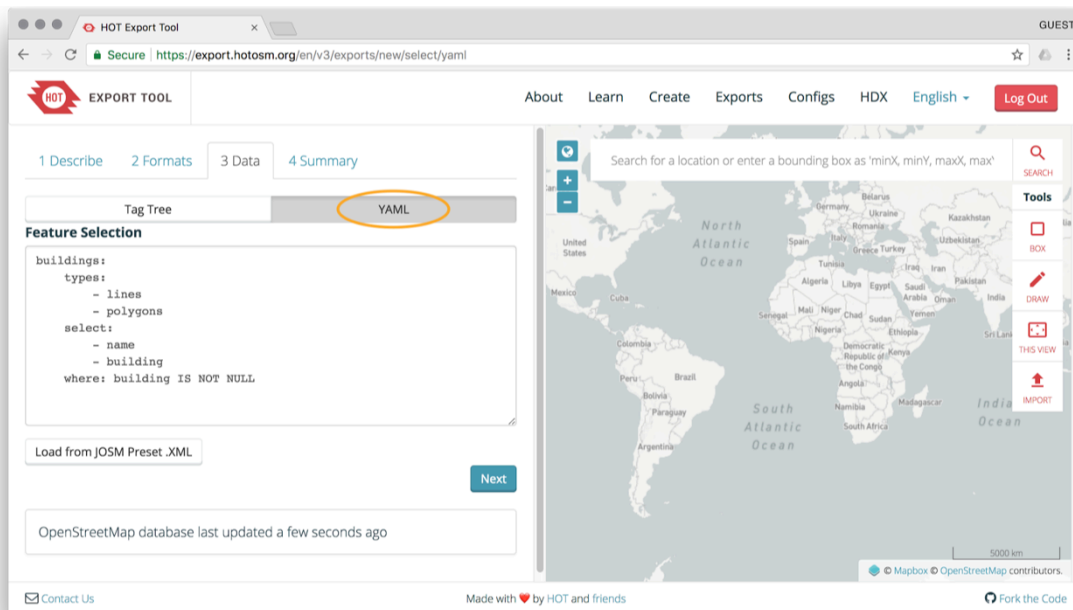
HOT Export Tool
GUEST
Secure https://export.hotosm.org/en/v3/exports/new/select/yaml

HOT EXPORT TOOL
About Learn Create Exports Configs HDX English Log Out

1 Describe 2 Formats 3 Data 4 Summary

Tag Tree YAML

Feature Selection

```
buildings:
    types:
        - lines
        - polygons
    select:
        - name
        - building
    where: building IS NOT NULL
```

Load from JOSM Preset .XML

Next

OpenStreetMap database last updated a few seconds ago

Search for a location or enter a bounding box as 'minX, minY, maxX, max'
SEARCH
Tools
BOX
DRAW
THIS VIEW
IMPORT

North Atlantic Ocean
South Atlantic Ocean
India Ocean
United States
Mexico
Cuba
Colombia
Peru
Brazil
Bolivia
Paraguay
Argentina
Germany
Belarus
Ukraine
Romania
Kazakhstan
Uzbekistan
Spain
Italy
Greece
Turkey
Tunisia
Iraq
Iran
Afghanistan
Pakistan
Libya
Egypt
Saudi Arabia
Oman
India
Senegal
Mali
Niger
Chad
Sudan
Yemen
Nigeria
Ethiopia
Sri Lank
Democratic Republic of the Congo
Kenya
Angola
Namibia
Madagascar
South Africa
5000 km
© Mapbox © OpenStreetMap contributors.

Contact Us
Made with ❤ by HOT and friends
Fork the Code